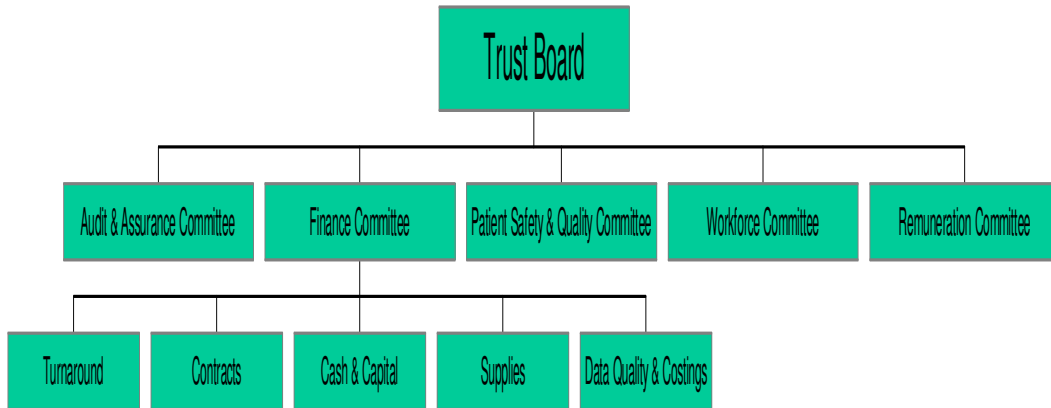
Trust Board

Audit & Assurance Committee

Finance Committee

Patient Safety & Quality Committee

Workforce Committee

Remuneration Committee

Turnaround

Contracts

Cash & Capital

Supplies

Data Quality & Costings